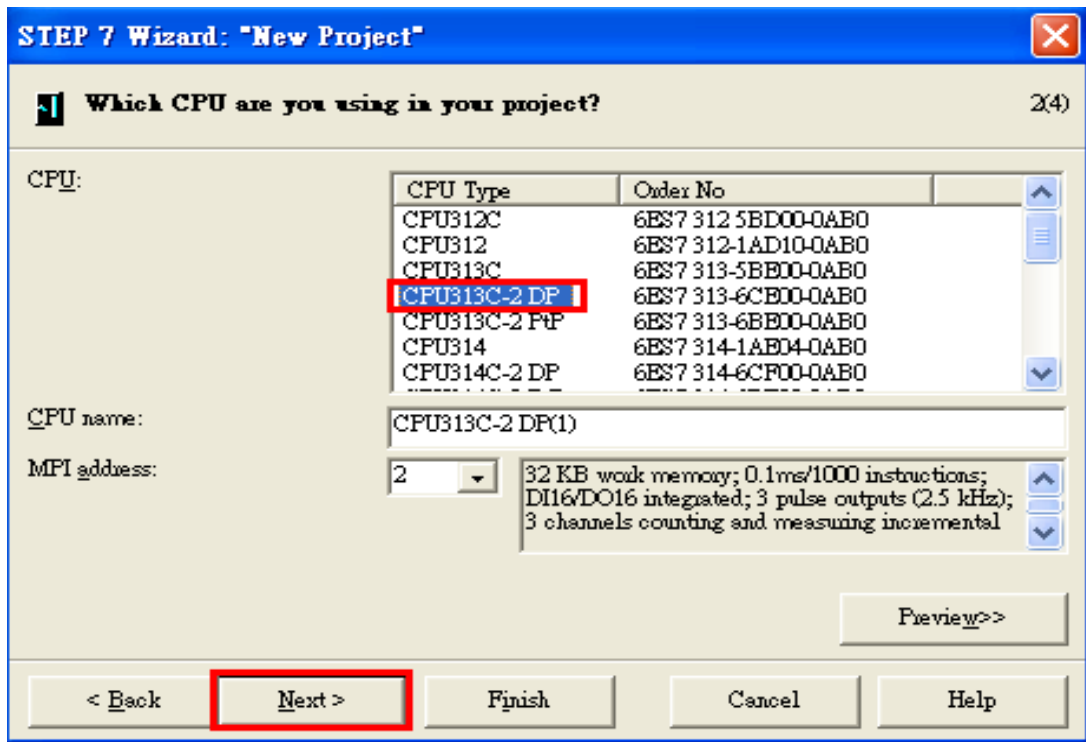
STEP 7 Wizard: "New Project"

Which CPU are you using in your project?

2(4)

CPU:

| CPU Type | Order No |
|---|---|
| CPU312C | 6ES7 312 5BD00-0AB0 |
| CPU312 | 6ES7 312-1AD10-0AB0 |
| CPU313C | 6ES7 313-5BE00-0AB0 |
| CPU313C-2 DP | 6ES7 313-6CE00-0AB0 |
| CPU313C-2 PtP | 6ES7 313-6BE00-0AB0 |
| CPU314 | 6ES7 314-1AE04-0AB0 |
| CPU314C-2 DP | 6ES7 314-6CF00-0AB0 |

CPU name:

CPU313C-2 DP(1)

MPI address:

2

32 KB work memory; 0.1ms/1000 instructions; DI16/DO16 integrated; 3 pulse outputs (2.5 kHz); 3 channels counting and measuring incremental

Preview>>

< Back

Next >

Finish

Cancel

Help